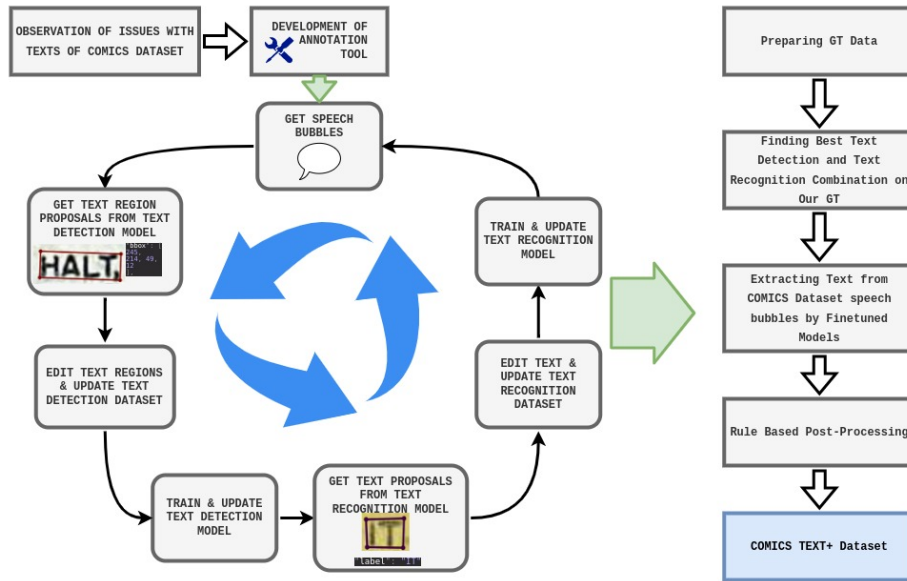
OBSERVATION OF ISSUES WITH TEXTS OF COMICS DATASET

DEVELOPMENT OF ANNOTATION TOOL

GET SPEECH BUBBLES

GET TEXT REGION PROPOSALS FROM TEXT DETECTION MODEL

HALT

"bbox": [ 249, 214, 49, 12

EDIT TEXT REGIONS & UPDATE TEXT DETECTION DATASET

TRAIN & UPDATE TEXT DETECTION MODEL

GET TEXT PROPOSALS FROM TEXT RECOGNITION MODEL

"label": "IT"

EDIT TEXT & UPDATE TEXT RECOGNITION DATASET

TRAIN & UPDATE TEXT RECOGNITION MODEL

Preparing GT Data

Finding Best Text Detection and Text Recognition Combination on Our GT

Extracting Text from COMICS Dataset speech bubbles by Finetuned Models

Rule Based Post-Processing

COMICS TEXT+ Dataset